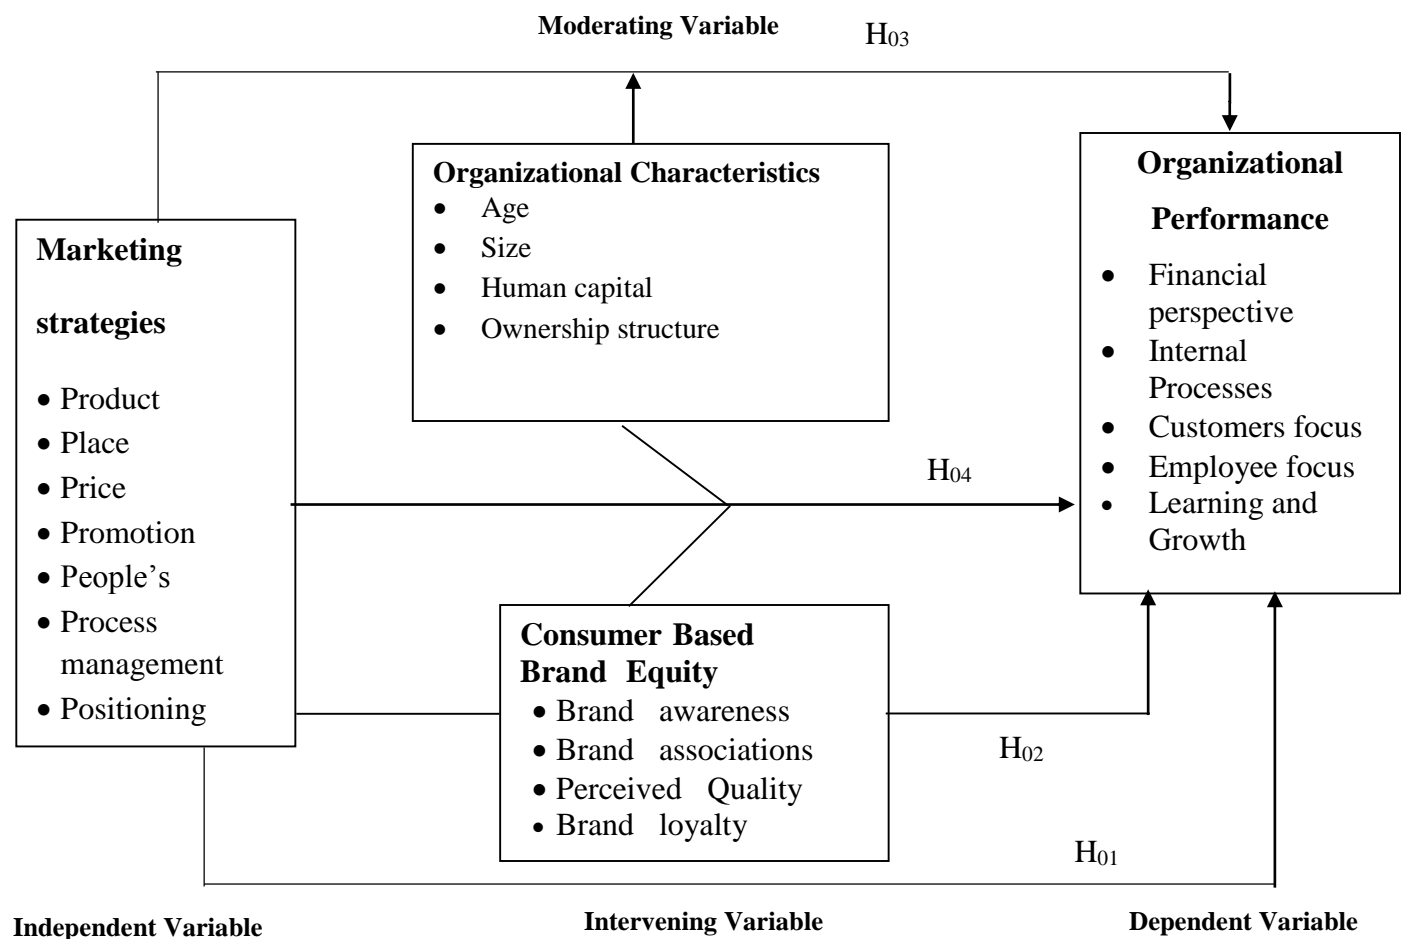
Moderating Variable

$H_{03}$

Organizational Characteristics
- Age
- Size
- Human capital
- Ownership structure

Marketing strategies
- Product
- Place
- Price
- Promotion
- People's
- Process management
- Positioning

Organizational Performance
- Financial perspective
- Internal Processes
- Customers focus
- Employee focus
- Learning and Growth

$H_{04}$

Consumer Based Brand Equity
- Brand awareness
- Brand associations
- Perceived Quality
- Brand loyalty

$H_{02}$

$H_{01}$

Independent Variable

Intervening Variable

Dependent Variable